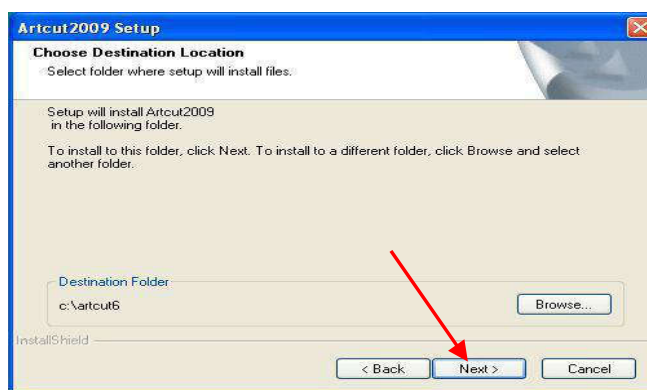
Artcut2009 Setup

Choose Destination Location
Select folder where setup will install files.

Setup will install Artcut2009 in the following folder.

To install to this folder, click Next. To install to a different folder, click Browse and select another folder.

Destination Folder
c:\artcut6

Browse...

InstallShield

< Back
Next >
Cancel